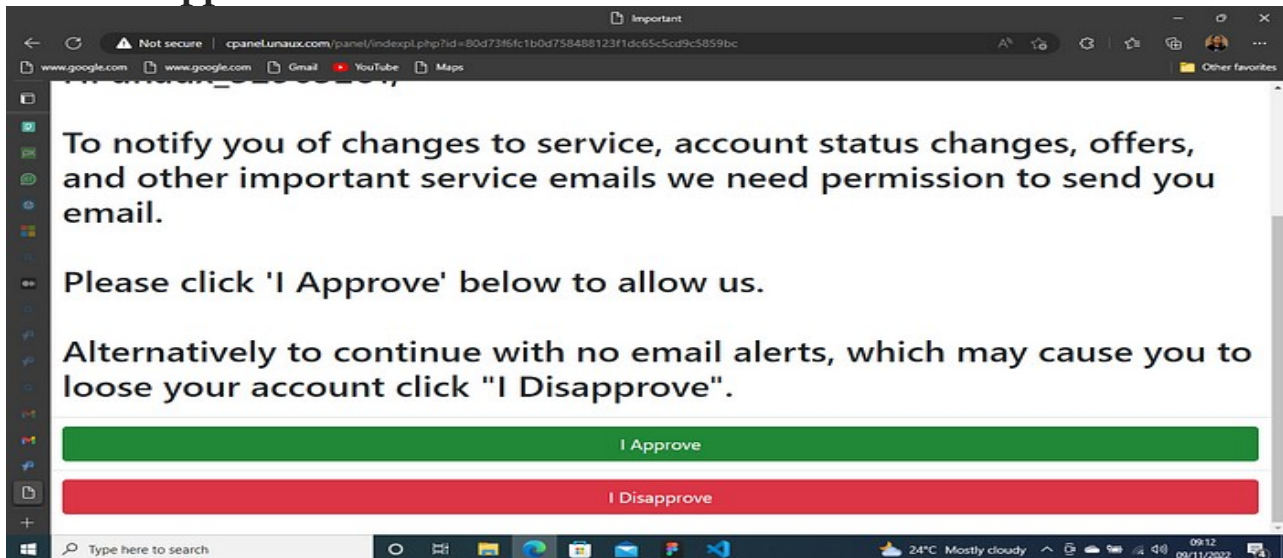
Important

Not secure | cpanel.unaux.com/panel/indexpl.php?id=80d73f6fc1b0d758488123f1dc65c5cd9c5859bc

www.google.com www.google.com Gmail YouTube Maps Other favorites

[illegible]

To notify you of changes to service, account status changes, offers, and other important service emails we need permission to send you email.

Please click 'I Approve' below to allow us.

Alternatively to continue with no email alerts, which may cause you to loose your account click "I Disapprove".

I Approve

I Disapprove

Type here to search

24°C Mostly cloudy 09:12 09/11/2022